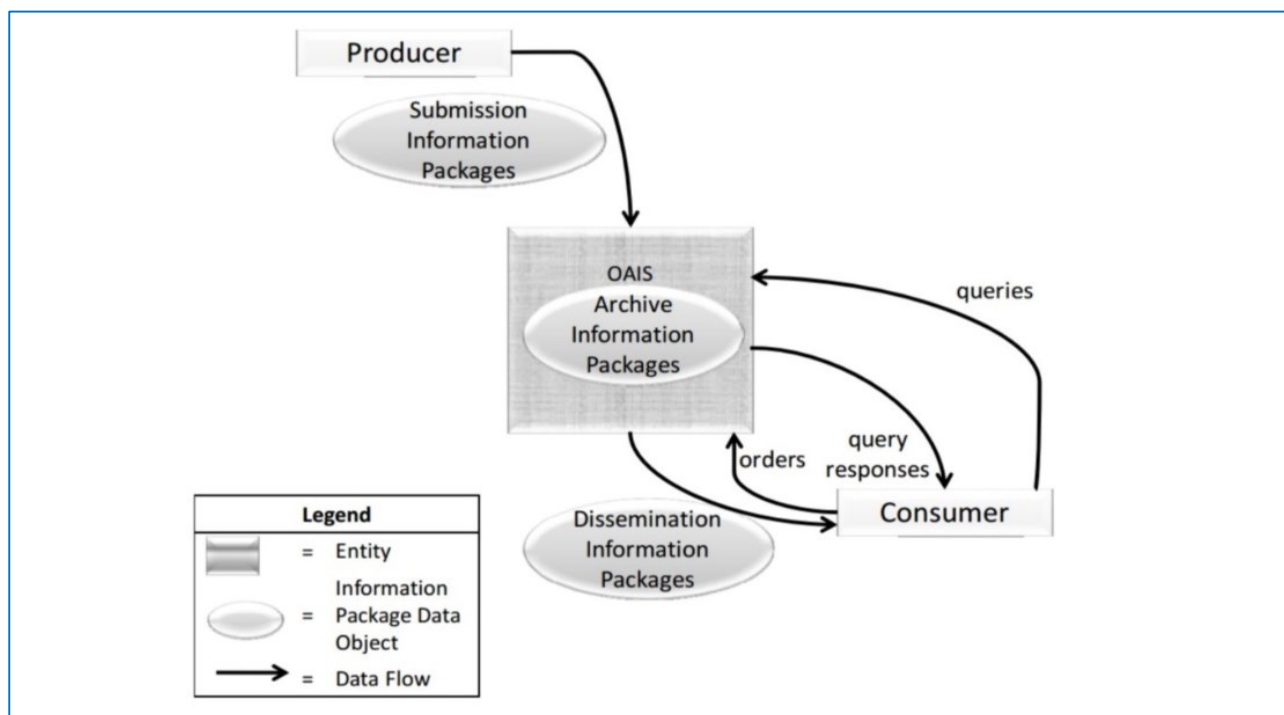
Producer

Submission Information Packages

OAIS

Archive Information Packages

queries

query responses

orders

Consumer

Dissemination Information Packages

| Legend | |
|---|---|
| | = Entity |
| | = Information Package Data Object |
| | = Data Flow |